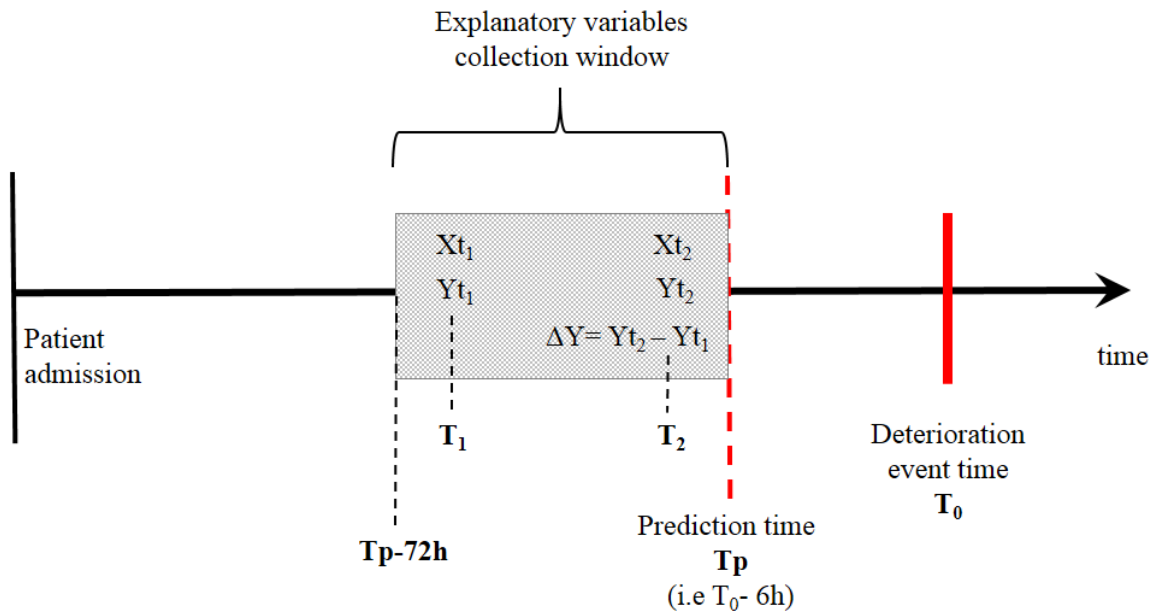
Explanatory variables collection window

$Xt_1$

$Yt_1$

$Xt_2$

$Yt_2$

$\Delta Y = Yt_2 - Yt_1$

Patient admission

time

$T_1$

$T_2$

Deterioration event time

$T_0$

Tp-72h

Prediction time

Tp

(i.e $T_0$- 6h)